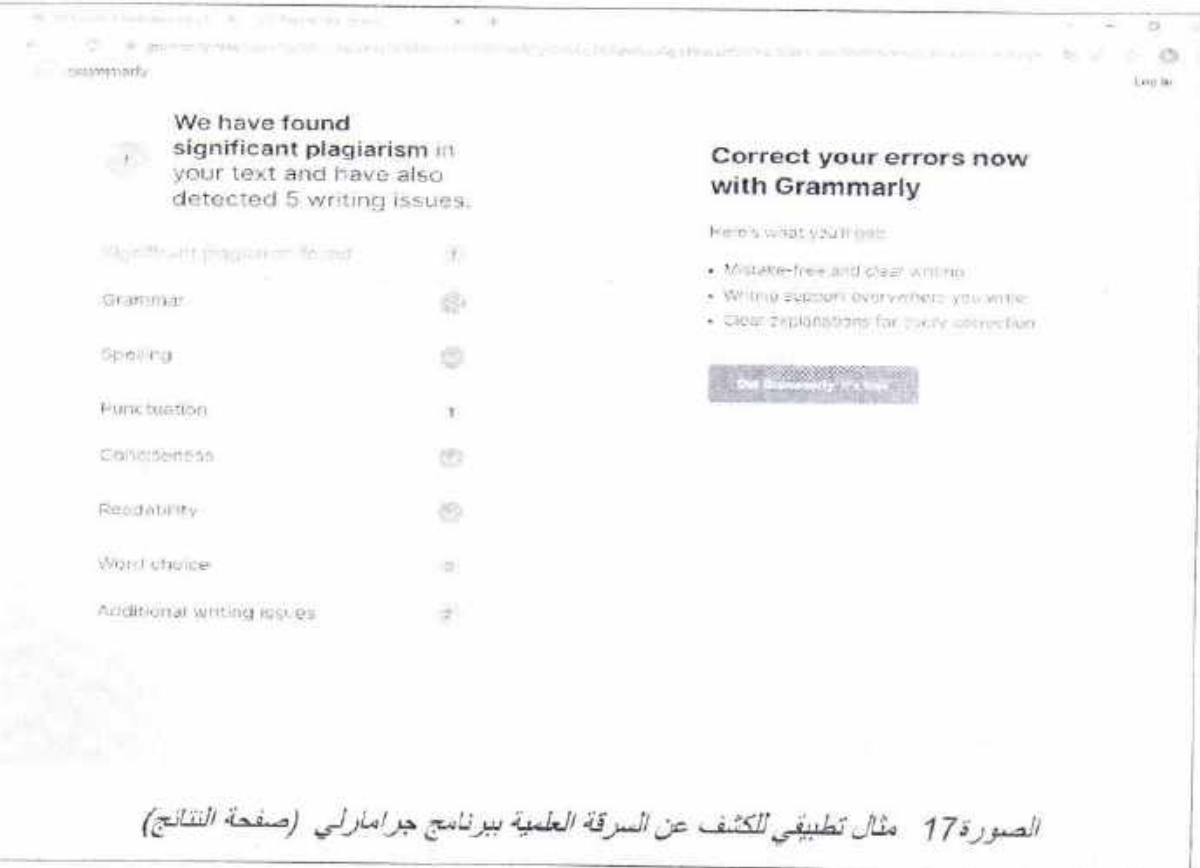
grammarly

Log in

We have found significant plagiarism in your text and have also detected 5 writing issues.

Significant plagiarism found

Grammar

Spelling

Punctuation 1

Conciseness

Readability

Word choice

Additional writing issues

Correct your errors now with Grammarly

Here's what you'll get:

• Mistake-free and clear writing
• Writing support everywhere you write
• Clear explanations for every correction

Get Grammarly It's free

الصورة17 مثال تطبيقي للكشف عن السرقة العلمية ببرنامج جرامارلي (صفحة النتائج)